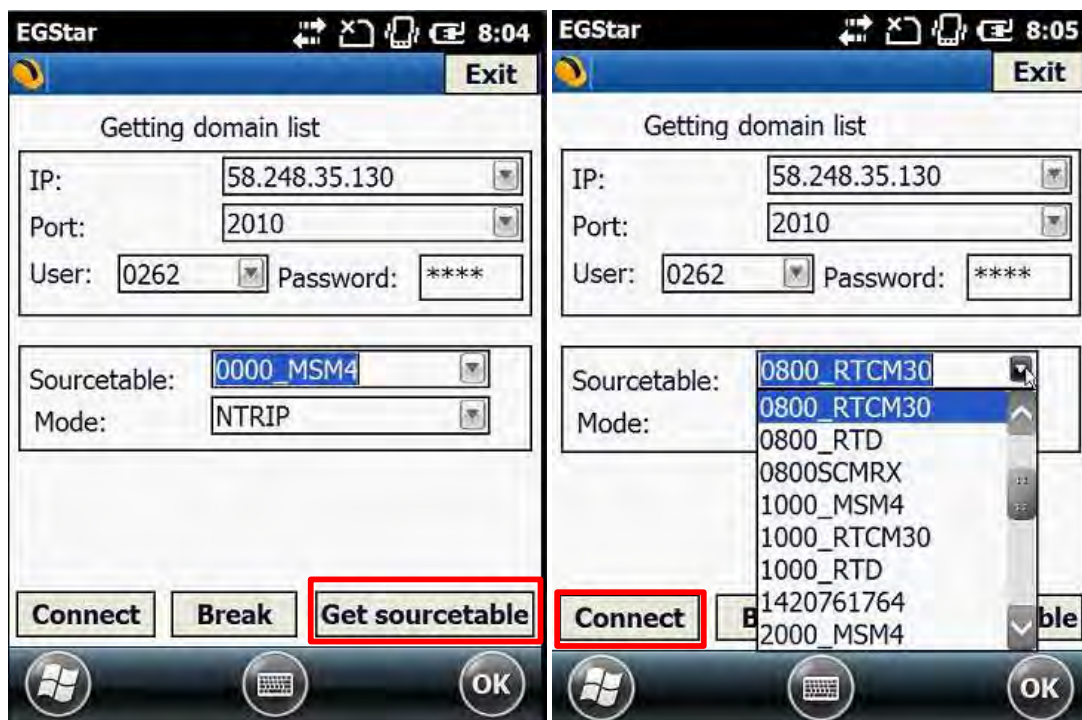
EGStar 8:04

Exit

Getting domain list

IP: 58.248.35.130

Port: 2010

User: 0262 Password: ****

Sourcetable: 0000_MSM4

Mode: NTRIP

Connect Break Get sourcetable

OK

EGStar 8:05

Exit

Getting domain list

IP: 58.248.35.130

Port: 2010

User: 0262 Password: ****

Sourcetable: 0800_RTCM30

Mode:

0800_RTCM30
0800_RTD
0800SCMRX
1000_MSM4
1000_RTCM30
1000_RTD
1420761764
2000_MSM4

Connect B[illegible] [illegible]ble

OK